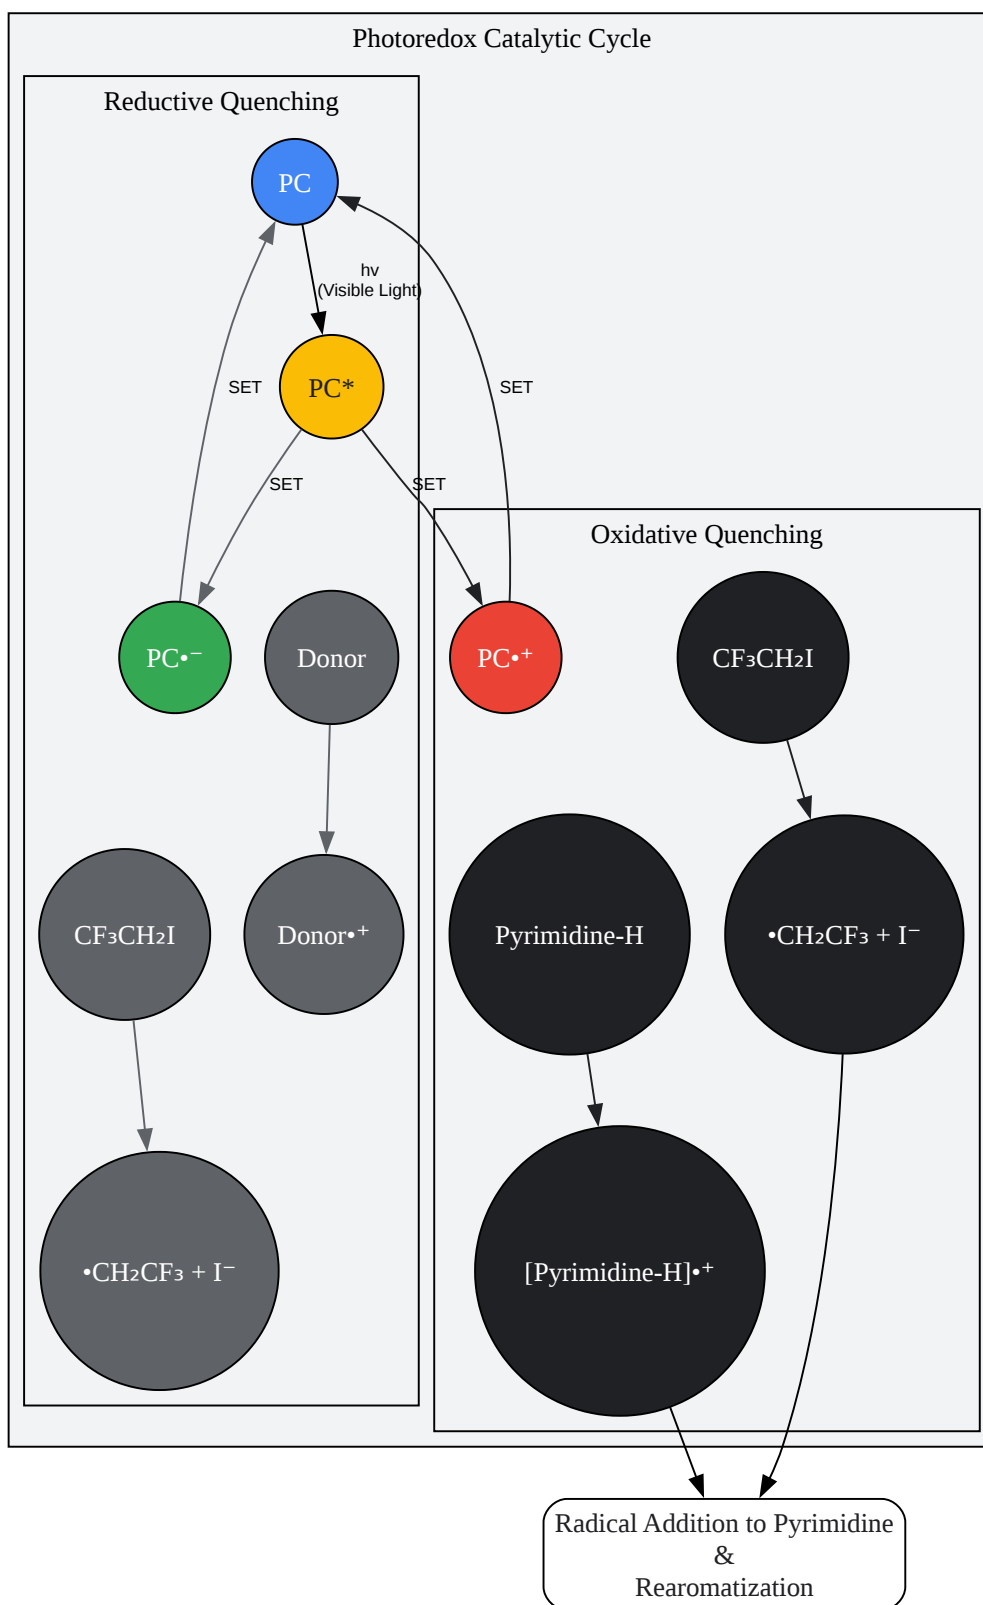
Photoredox Catalytic Cycle

Reductive Quenching

PC

hv
(Visible Light)

PC*

SET

SET

SET

SET

PC•⁻

Donor

Oxidative Quenching

PC•⁺

$CF_3CH_2I$

Donor•⁺

$CF_3CH_2I$

Pyrimidine-H

$•CH_2CF_3 + I^-$

$•CH_2CF_3 + I^-$

[Pyrimidine-H]•⁺

Radical Addition to Pyrimidine
&
Rearomatization